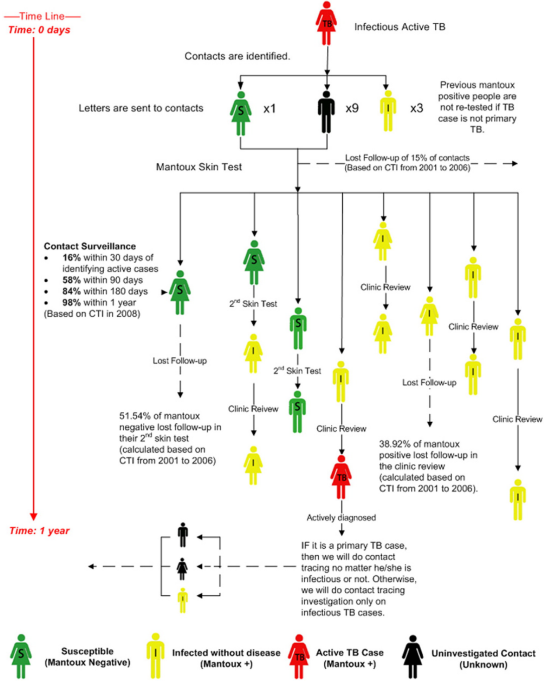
—Time Line—
Time: 0 days

TB
Infectious Active TB

Contacts are identified.

Letters are sent to contacts

S x1 x9 I x3

Previous mantoux positive people are not re-tested if TB case is not primary TB.

Mantoux Skin Test

Lost Follow-up of 15% of contacts (Based on CTI from 2001 to 2006)

Contact Surveillance
- **16%** within 30 days of identifying active cases
- **58%** within 90 days
- **84%** within 180 days
- **98%** within 1 year

(Based on CTI in 2008)

S

Lost Follow-up

51.54% of mantoux negative lost follow-up in their 2nd skin test (calculated based on CTI from 2001 to 2006)

S

2nd Skin Test

I

Clinic Review

I

S

2nd Skin Test

S

I

Clinic Review

TB

Actively diagnosed

I

Clinic Review

I

I

Lost Follow-up

38.92% of mantoux positive lost follow-up in the clinic review (calculated based on CTI from 2001 to 2006).

I

Clinic Review

I

I

Clinic Review

I

Time: 1 year

I

IF it is a primary TB case, then we will do contact tracing no matter he/she is infectious or not. Otherwise, we will do contact tracing investigation only on infectious TB cases.

S
Susceptible (Mantoux Negative)

I
Infected without disease (Mantoux +)

TB
Active TB Case (Mantoux +)

Uninvestigated Contact (Unknown)